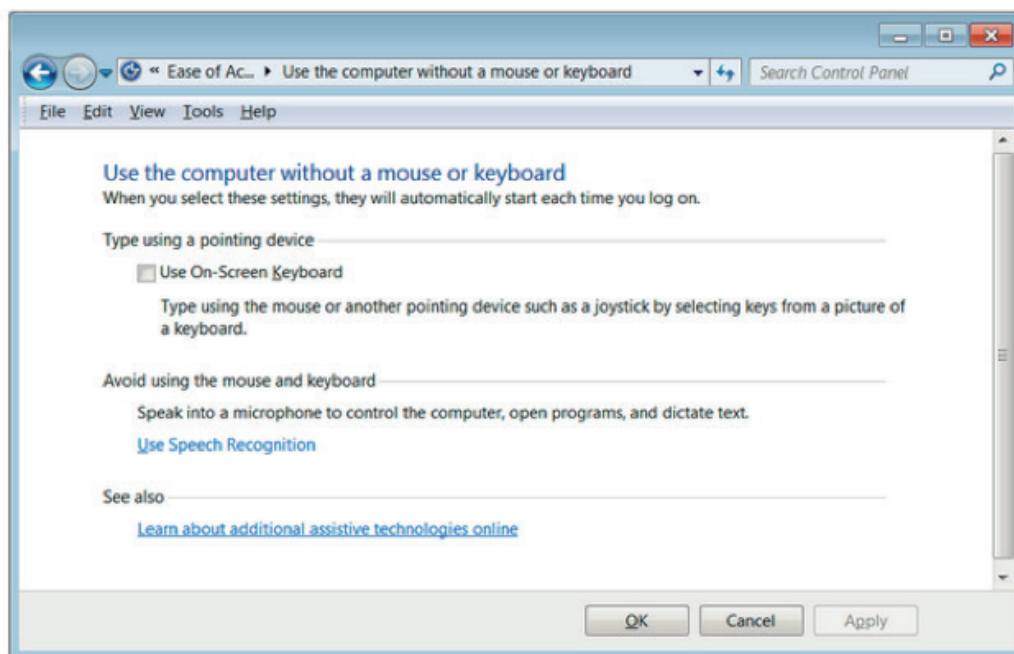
« Ease of Ac... ▸ Use the computer without a mouse or keyboard

Search Control Panel

File Edit View Tools Help

Use the computer without a mouse or keyboard

When you select these settings, they will automatically start each time you log on.

Type using a pointing device

Use On-Screen Keyboard

Type using the mouse or another pointing device such as a joystick by selecting keys from a picture of a keyboard.

Avoid using the mouse and keyboard

Speak into a microphone to control the computer, open programs, and dictate text.

Use Speech Recognition

See also

Learn about additional assistive technologies online

OK Cancel Apply